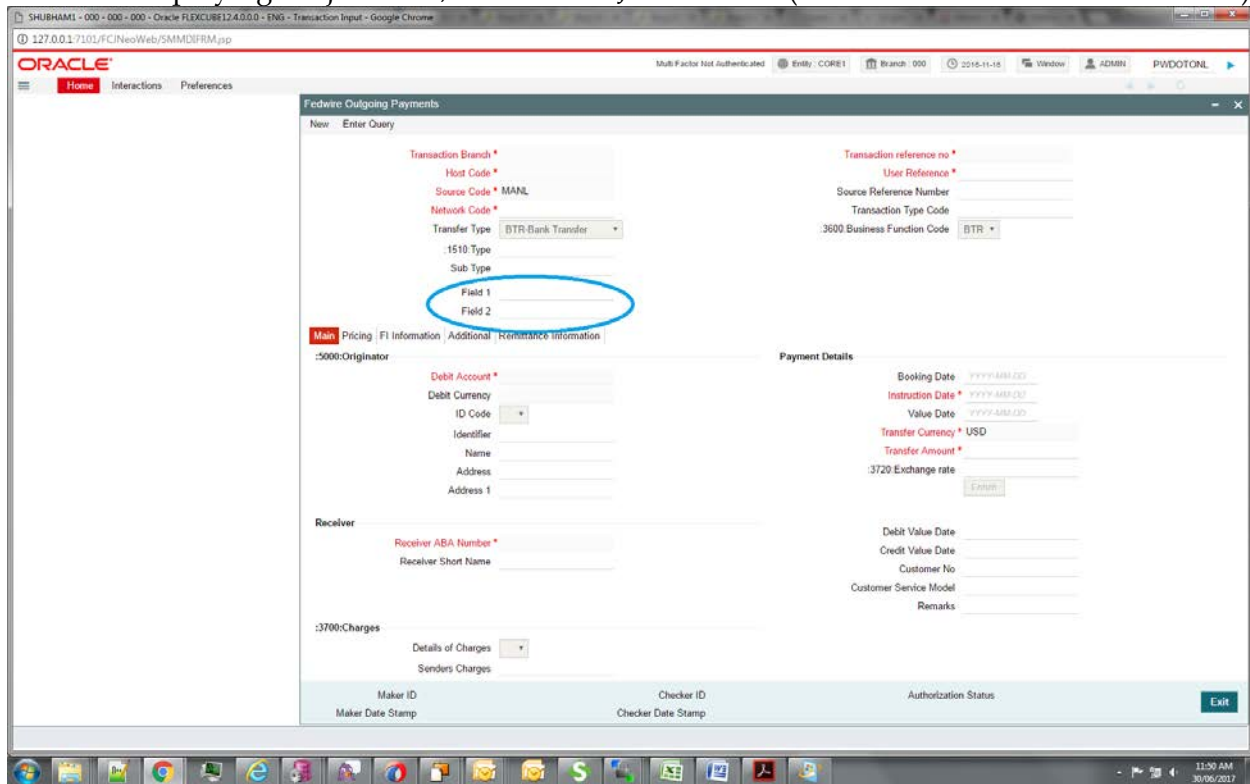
SHUBHAM1 - 000 - 000 - 000 - Oracle FLEXCUBE12.4.0.0.0 - ENG - Transaction Input - Google Chrome

127.0.0.1:7101/FCJNeoWeb/SMMDIFRM.jsp

ORACLE

Multi Factor Not Authenticated | Entity : CORE1 | Branch : 000 | 2016-11-18 | Window | ADMIN | PWDOTONL

Home Interactions Preferences

Fedwire Outgoing Payments

New Enter Query

Transaction Branch *

Host Code *

Source Code * MANL

Network Code *

Transfer Type BTR-Bank Transfer

:1510:Type

Sub Type

Field 1

Field 2

Transaction reference no *

User Reference *

Source Reference Number

Transaction Type Code

:3600:Business Function Code BTR

Main | Pricing | FI Information | Additional | Remittance Information

:5000:Originator

Debit Account *

Debit Currency

ID Code

Identifier

Name

Address

Address 1

Payment Details

Booking Date YYYY-MM-DD

Instruction Date * YYYY-MM-DD

Value Date YYYY-MM-DD

Transfer Currency * USD

Transfer Amount *

:3720:Exchange rate

Enrich

Receiver

Receiver ABA Number *

Receiver Short Name

Debit Value Date

Credit Value Date

Customer No

Customer Service Model

Remarks

:3700:Charges

Details of Charges

Senders Charges

Maker ID

Maker Date Stamp

Checker ID

Checker Date Stamp

Authorization Status

Exit

11:50 AM
30/06/2017